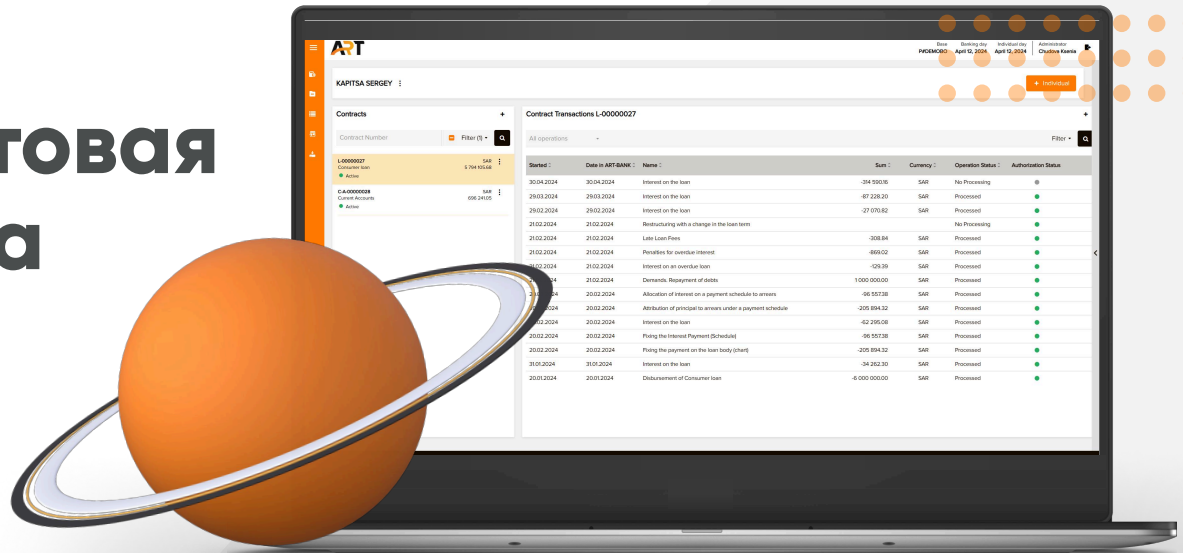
товая

а

ART

Base PИDEMOBO Booking day April 12, 2024 Individual day April 12, 2024 Administrator Chudova Ksenia

KAPITSA SERGEY ⋮

+ Individual

Contracts +

Contract Number

Filter (1)

L-00000027
Consumer loan
Active
SAR
5 794 105.68

C-A-00000028
Current Accounts
Active
SAR
696 241.05

Contract Transactions L-00000027 +

All operations

Filter

| Started | Date in ART-BANK | Name | Sum | Currency | Operation Status | Authorization Status |
|---|---|---|---|---|---|---|
| 30.04.2024 | 30.04.2024 | Interest on the loan | -314 590.16 | SAR | No Processing | |
| 29.03.2024 | 29.03.2024 | Interest on the loan | -87 228.20 | SAR | Processed | |
| 29.02.2024 | 29.02.2024 | Interest on the loan | -27 070.82 | SAR | Processed | |
| 21.02.2024 | 21.02.2024 | Restructuring with a change in the loan term | | | No Processing | |
| 21.02.2024 | 21.02.2024 | Late Loan Fees | -308.84 | SAR | Processed | |
| 21.02.2024 | 21.02.2024 | Penalties for overdue interest | -869.02 | SAR | Processed | |
| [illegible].02.2024 | 21.02.2024 | Interest on an overdue loan | -129.39 | SAR | Processed | |
| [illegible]024 | 21.02.2024 | Demands. Repayment of debts | 1 000 000.00 | SAR | Processed | |
| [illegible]024 | 20.02.2024 | Allocation of interest on a payment schedule to arrears | -96 557.38 | SAR | Processed | |
| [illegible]024 | 20.02.2024 | Attribution of principal to arrears under a payment schedule | -205 894.32 | SAR | Processed | |
| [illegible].02.2024 | 20.02.2024 | Interest on the loan | -62 295.08 | SAR | Processed | |
| 20.02.2024 | 20.02.2024 | Fixing the Interest Payment (Schedule) | -96 557.38 | SAR | Processed | |
| 20.02.2024 | 20.02.2024 | Fixing the payment on the loan body (chart) | -205 894.32 | SAR | Processed | |
| 31.01.2024 | 31.01.2024 | Interest on the loan | -34 262.30 | SAR | Processed | |
| 20.01.2024 | 20.01.2024 | Disbursement of Consumer loan | -6 000 000.00 | SAR | Processed | |